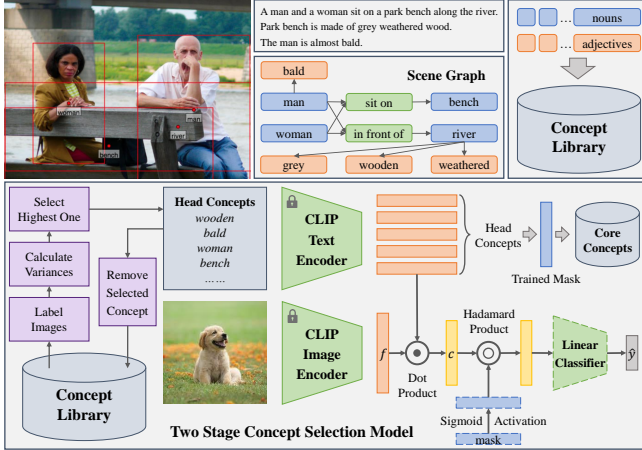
woman
man
bench
man

A man and a woman sit on a park bench along the river.
Park bench is made of grey weathered wood.
The man is almost bald.

Scene Graph
bald
man
sit on
bench
woman
in front of
river
grey
wooden
weathered

... nouns
... adjectives

Concept Library

Select Highest One
Calculate Variances
Label Images
Remove Selected Concept
Concept Library

Head Concepts
wooden
bald
woman
bench
......

CLIP Text Encoder
CLIP Image Encoder

Head Concepts
Trained Mask
Core Concepts

$f$
Dot Product
$c$
Hadamard Product
Linear Classifier
$\hat{y}$
Sigmoid
Activation
mask

Two Stage Concept Selection Model